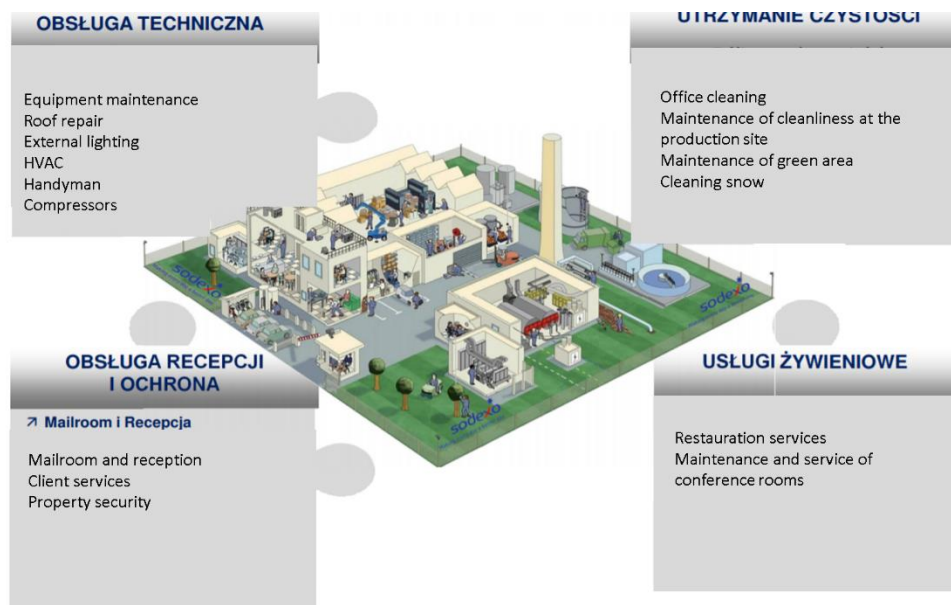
OBSŁUGA TECHNICZNA

Equipment maintenance
Roof repair
External lighting
HVAC
Handyman
Compressors

UTRZYMANIE CZYSTOŚCI

Office cleaning
Maintenance of cleanliness at the production site
Maintenance of green area
Cleaning snow

sodexo

sodexo

OBSŁUGA RECEPCJI I OCHRONA

↗ Mailroom i Recepcja

Mailroom and reception
Client services
Property security

sodexo

USŁUGI ŻYWIENIOWE

Restauration services
Maintenance and service of conference rooms